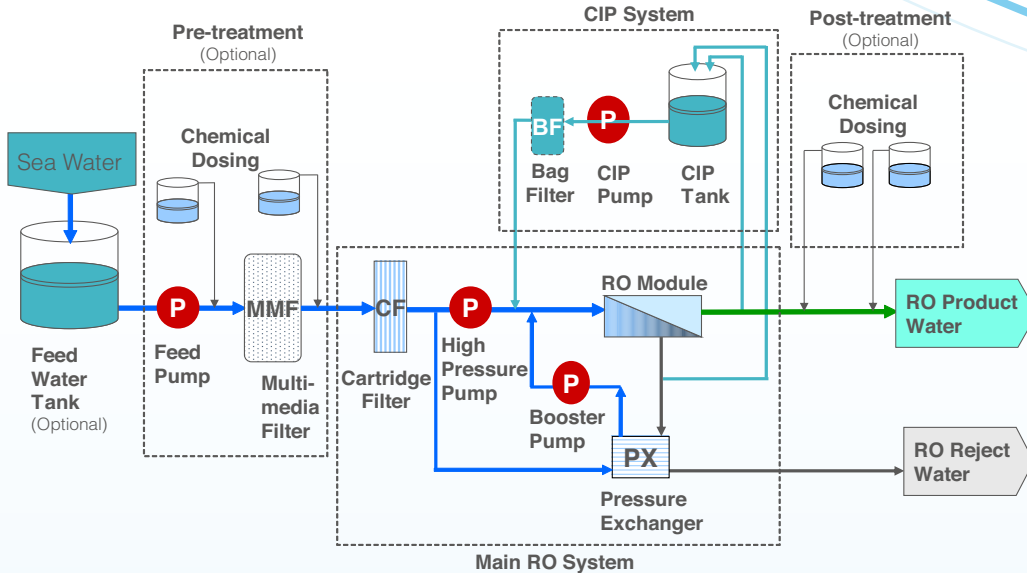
Pre-treatment
(Optional)

CIP System

Post-treatment
(Optional)

Sea Water

Chemical Dosing

BF
Bag Filter

P
CIP Pump

CIP Tank

Chemical Dosing

Feed Water Tank
(Optional)

P
Feed Pump

MMF
Multi-media Filter

CF
Cartridge Filter

P
High Pressure Pump

RO Module

RO Product Water

P
Booster Pump

PX
Pressure Exchanger

RO Reject Water

Main RO System